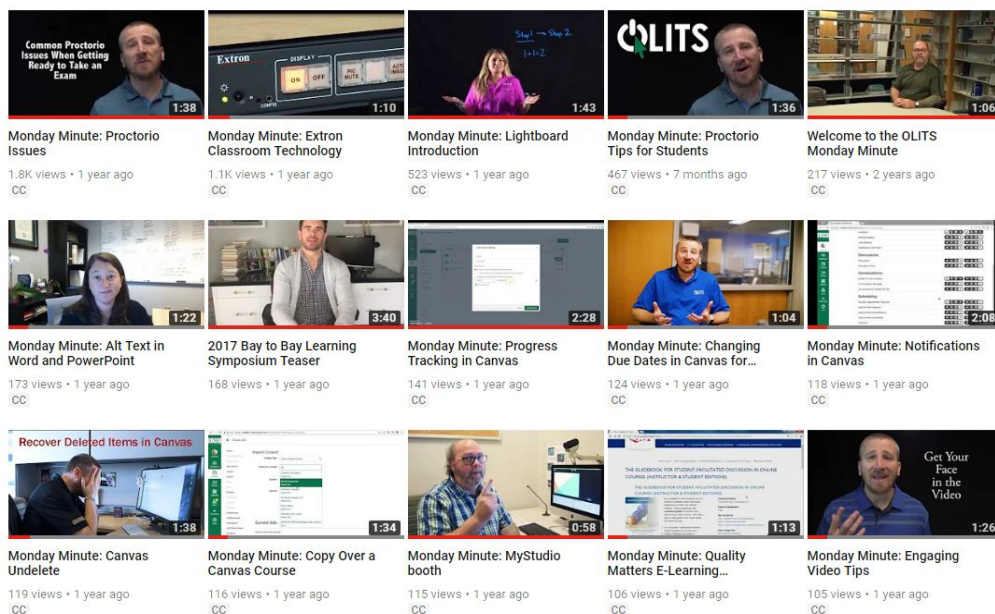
Common Proctorio Issues When Getting Ready to Take an Exam
1:38
Monday Minute: Proctorio Issues
1.8K views • 1 year ago
CC

Extron
DISPLAY
ON
OFF
PIC MUTE
AUTO IMAGE
CONFIG
1:10
Monday Minute: Extron Classroom Technology
1.1K views • 1 year ago
CC

Step 1 → Step 2
1+1=2
1:43
Monday Minute: Lightboard Introduction
523 views • 1 year ago
CC

OLITS
1:36
Monday Minute: Proctorio Tips for Students
467 views • 7 months ago
CC

1:06
Welcome to the OLITS Monday Minute
217 views • 2 years ago
CC

1:22
Monday Minute: Alt Text in Word and PowerPoint
173 views • 1 year ago
CC

3:40
2017 Bay to Bay Learning Symposium Teaser
168 views • 1 year ago
CC

2:28
Monday Minute: Progress Tracking in Canvas
141 views • 1 year ago
CC

OLITS
1:04
Monday Minute: Changing Due Dates in Canvas for...
124 views • 1 year ago
CC

Discussions
Conversations
Scheduling
2:08
Monday Minute: Notifications in Canvas
118 views • 1 year ago
CC

Recover Deleted Items in Canvas
1:38
Monday Minute: Canvas Undelete
119 views • 1 year ago
CC

Import Content
Current Jobs
1:34
Monday Minute: Copy Over a Canvas Course
116 views • 1 year ago
CC

0:58
Monday Minute: MyStudio booth
115 views • 1 year ago
CC

THE GUIDEBOOK FOR STUDENT-FACILITATED DISCUSSION IN ONLINE COURSES (INSTRUCTOR & STUDENT EDITIONS)
1:13
Monday Minute: Quality Matters E-Learning...
106 views • 1 year ago
CC

Get Your Face in the Video
1:26
Monday Minute: Engaging Video Tips
105 views • 1 year ago
CC